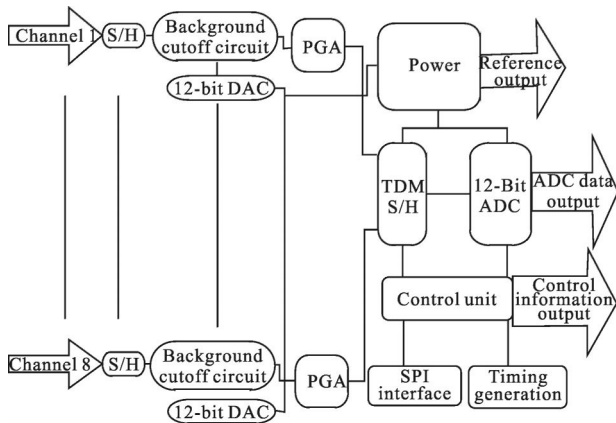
Channel 1
S/H
Background cutoff circuit
12-bit DAC
PGA
Power
Reference output
TDM S/H
12-Bit ADC
ADC data output
Control unit
Control information output
Channel 8
S/H
Background cutoff circuit
12-bit DAC
PGA
SPI interface
Timing generation